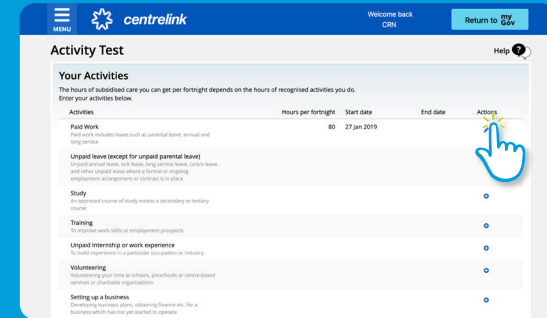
MENU centrelink Welcome back CRN Return to my Gov

Activity Test

Help ?

Your Activities

The hours of subsidised care you can get per fortnight depends on the hours of recognised activities you do. Enter your activities below.

| Activities | Hours per fortnight | Start date | End date | Actions |
|---|---|---|---|---|
| Paid Work<br>Paid work includes leave such as parental leave, annual and long service | 80 | 27 Jan 2019 | | |
| Unpaid leave (except for unpaid parental leave)<br>Unpaid annual leave, sick leave, long service leave, carers leave and other unpaid leave where a formal or ongoing employment arrangement or contract is in place | | | | |
| Study<br>An approved course of study means a secondary or tertiary course | | | | |
| Training<br>To improve work skills or employment prospects | | | | |
| Unpaid internship or work experience<br>To build experience in a particular occupation or industry | | | | |
| Volunteering<br>Volunteering your time at schools, preschools or centre-based services or charitable organisations | | | | |
| Setting up a business<br>Developing business plans, obtaining finance etc. for a business which has not yet started to operate | | | | |